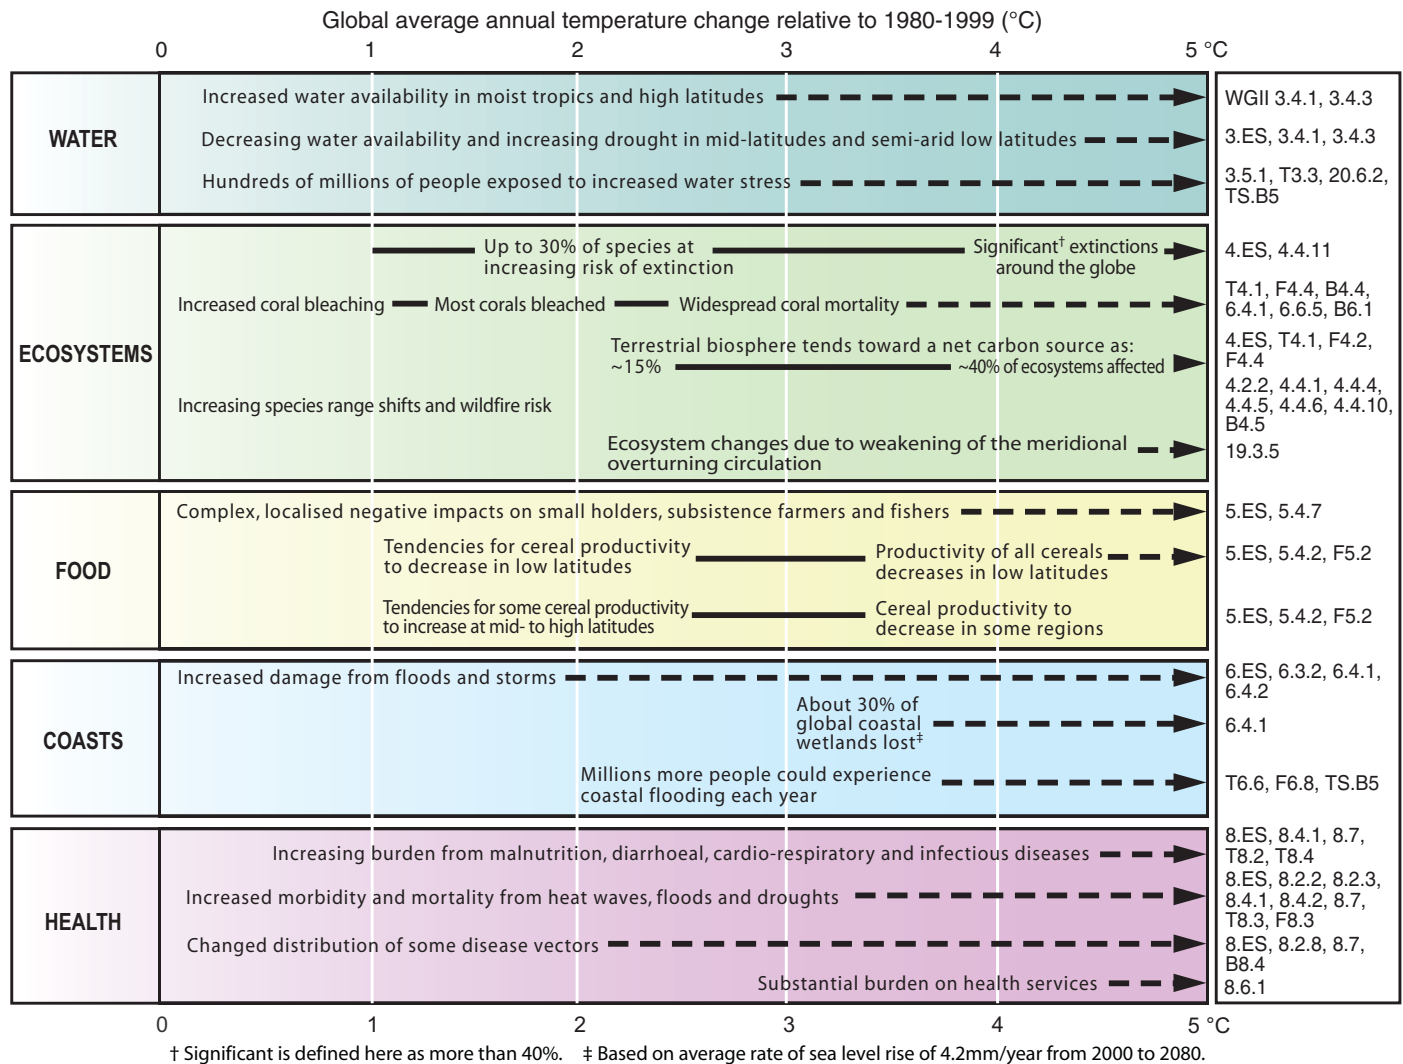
Global average annual temperature change relative to 1980-1999 (°C)

0 1 2 3 4 5 °C

WATER

Increased water availability in moist tropics and high latitudes

Decreasing water availability and increasing drought in mid-latitudes and semi-arid low latitudes

Hundreds of millions of people exposed to increased water stress

WGII 3.4.1, 3.4.3

3.ES, 3.4.1, 3.4.3

3.5.1, T3.3, 20.6.2, TS.B5

ECOSYSTEMS

Up to 30% of species at increasing risk of extinction

Significant† extinctions around the globe

Increased coral bleaching Most corals bleached Widespread coral mortality

Terrestrial biosphere tends toward a net carbon source as: ~15% ~40% of ecosystems affected

Increasing species range shifts and wildfire risk

Ecosystem changes due to weakening of the meridional overturning circulation

4.ES, 4.4.11

T4.1, F4.4, B4.4, 6.4.1, 6.6.5, B6.1

4.ES, T4.1, F4.2, F4.4

4.2.2, 4.4.1, 4.4.4, 4.4.5, 4.4.6, 4.4.10, B4.5

19.3.5

FOOD

Complex, localised negative impacts on small holders, subsistence farmers and fishers

Tendencies for cereal productivity to decrease in low latitudes

Productivity of all cereals decreases in low latitudes

Tendencies for some cereal productivity to increase at mid- to high latitudes

Cereal productivity to decrease in some regions

5.ES, 5.4.7

5.ES, 5.4.2, F5.2

5.ES, 5.4.2, F5.2

COASTS

Increased damage from floods and storms

About 30% of global coastal wetlands lost‡

Millions more people could experience coastal flooding each year

6.ES, 6.3.2, 6.4.1, 6.4.2

6.4.1

T6.6, F6.8, TS.B5

HEALTH

Increasing burden from malnutrition, diarrhoeal, cardio-respiratory and infectious diseases

Increased morbidity and mortality from heat waves, floods and droughts

Changed distribution of some disease vectors

Substantial burden on health services

8.ES, 8.4.1, 8.7, T8.2, T8.4

8.ES, 8.2.2, 8.2.3, 8.4.1, 8.4.2, 8.7, T8.3, F8.3

8.ES, 8.2.8, 8.7, B8.4

8.6.1

0 1 2 3 4 5 °C

† Significant is defined here as more than 40%. ‡ Based on average rate of sea level rise of 4.2mm/year from 2000 to 2080.